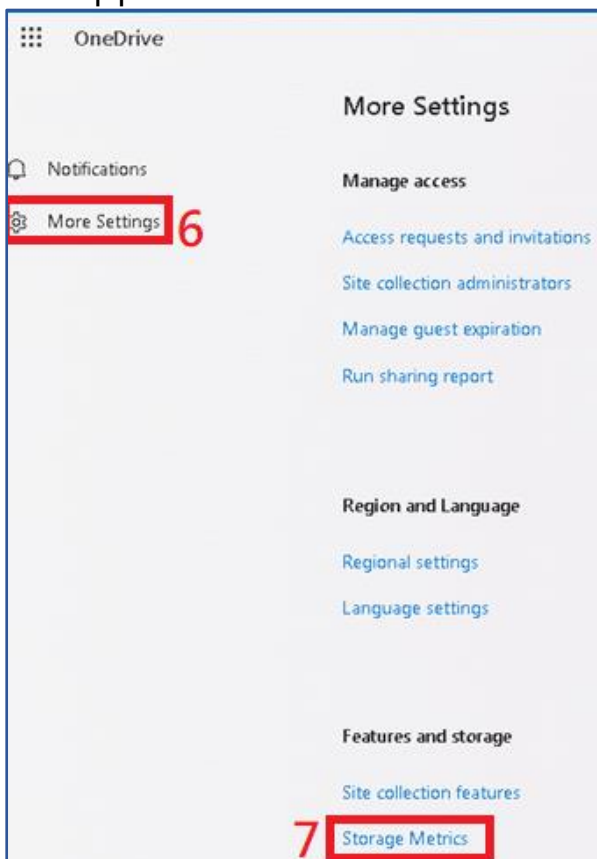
OneDrive

Notifications

More Settings 6

More Settings

Manage access

Access requests and invitations

Site collection administrators

Manage guest expiration

Run sharing report

Region and Language

Regional settings

Language settings

Features and storage

Site collection features

7 Storage Metrics